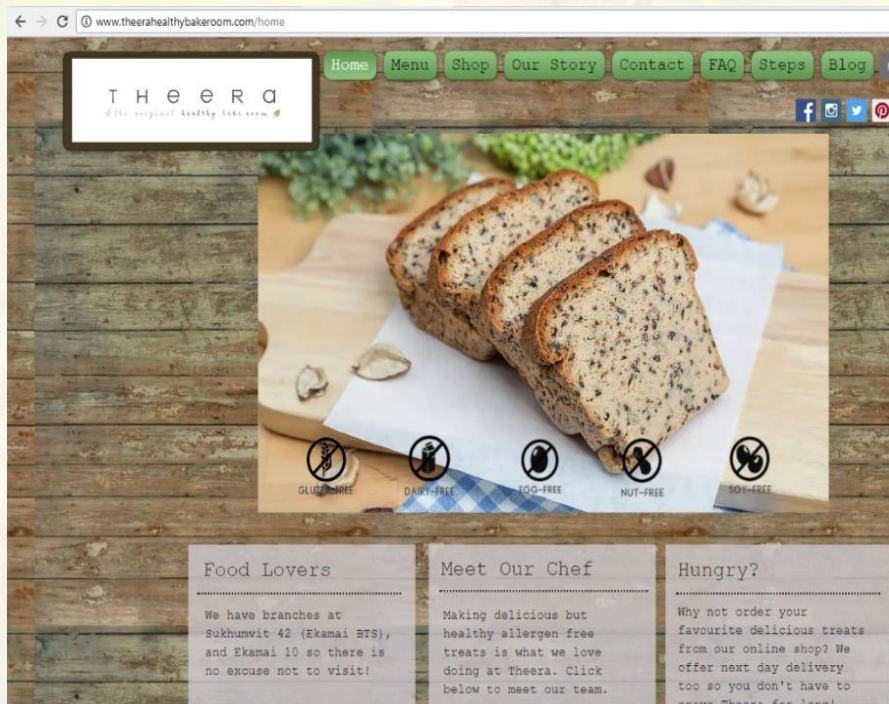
www.theerahealthybakeroom.com/home

THEERA
the original healthy bake room

Home Menu Shop Our Story Contact FAQ Steps Blog

GLUTEN-FREE DAIRY-FREE EGG-FREE NUT-FREE SOY-FREE

Food Lovers

We have branches at Sukhumvit 42 (Ekamai BTS), and Ekamai 10 so there is no excuse not to visit!

Meet Our Chef

Making delicious but healthy allergen free treats is what we love doing at Theera. Click below to meet our team.

Hungry?

Why not order your favourite delicious treats from our online shop? We offer next day delivery too so you don't have to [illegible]